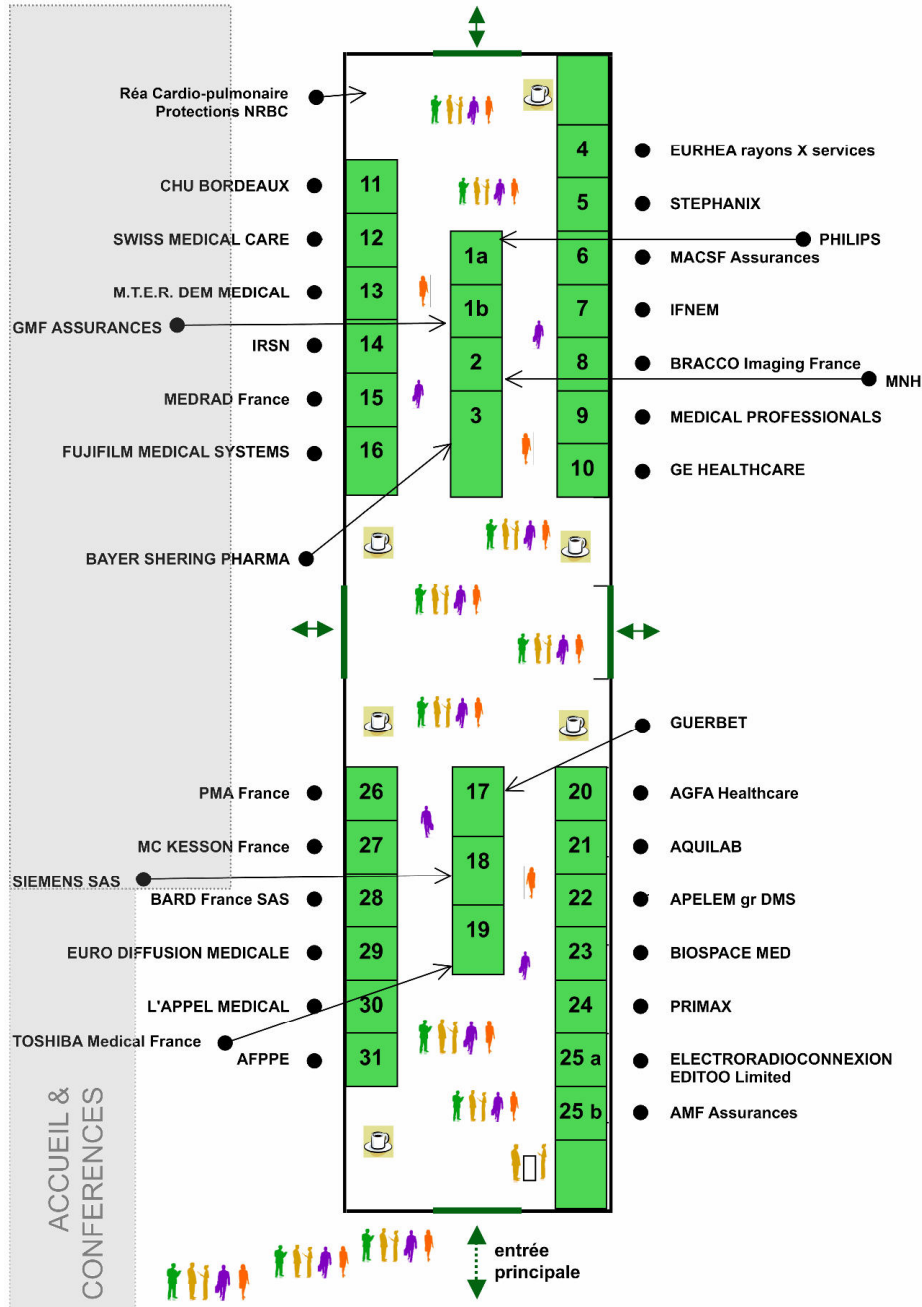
Réa Cardio-pulmonaire
Protections NRBC

CHU BORDEAUX
SWISS MEDICAL CARE
M.T.E.R. DEM MEDICAL
GMF ASSURANCES
IRSN
MEDRAD France
FUJIFILM MEDICAL SYSTEMS
BAYER SHERING PHARMA

11
12
13
14
15
16

1a
1b
2
3

4
5
6
7
8
9
10

EURHEA rayons X services
STEPHANIX
PHILIPS
MACSF Assurances
IFNEM
BRACCO Imaging France
MNH
MEDICAL PROFESSIONALS
GE HEALTHCARE

GUERBET

PMA France
MC KESSON France
SIEMENS SAS
BARD France SAS
EURO DIFFUSION MEDICALE
L'APPEL MEDICAL
TOSHIBA Medical France
AFPPE

26
27
28
29
30
31

17
18
19

20
21
22
23
24
25 a
25 b

AGFA Healthcare
AQUILAB
APELEM gr DMS
BIOSPACE MED
PRIMAX
ELECTRORADIOCONNEXION
EDITOO Limited
AMF Assurances

ACCUEIL &
CONFERENCES

entrée
principale